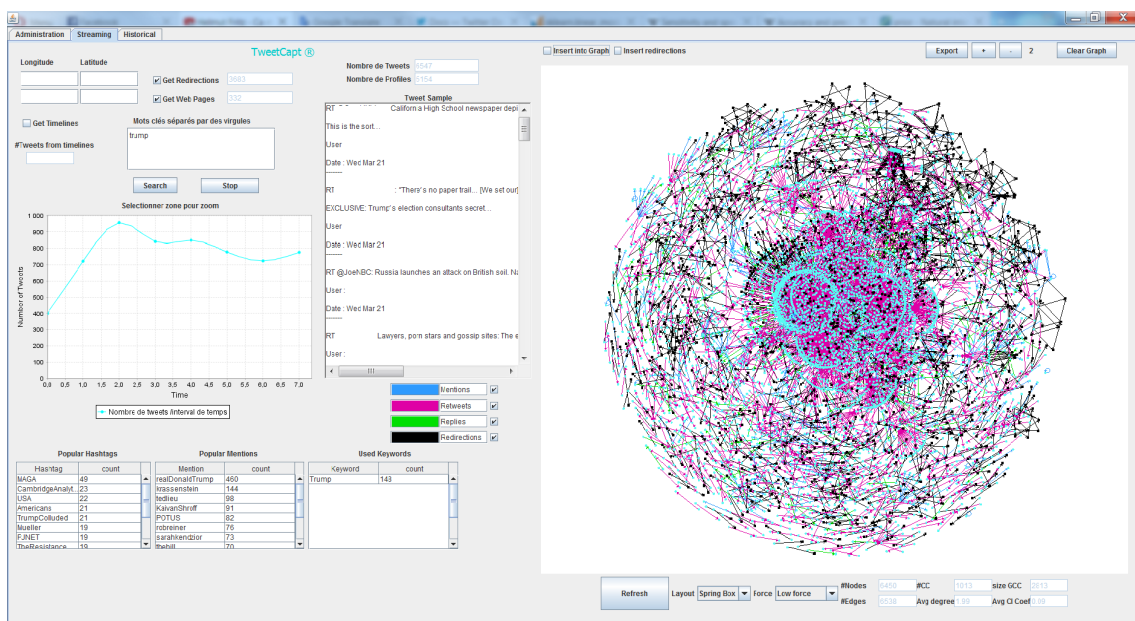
Administration Streaming Historical

TweetCapt ®

Longitude Latitude

Get Redirections 3583

Get Web Pages 332

Get Timelines

Mots clés séparés par des virgules

trump

#Tweets from timelines

Search Stop

Nombre de Tweets 4647
Nombre de Profiles 2154

Tweet Sample

RT California High School newspaper dep

This is the sort...

User

Date : Wed Mar 21

RT : "There's no paper trail... [We set out]

EXCLUSIVE: Trump's election consultants secret...

User

Date : Wed Mar 21

RT @JoeNBC: Russia launches an attack on British soil. N

User :

Date : Wed Mar 21

RT Lawyers, porn stars and gossip sites: The e

User :

Selectionner zone pour zoom

| 1 000 | 900 | 800 | 700 | 600 | 500 | 400 | 300 | 200 | 100 | 0 |

Number of Tweets

0,0 0,5 1,0 1,5 2,0 2,5 3,0 3,5 4,0 4,5 5,0 5,5 6,0 6,5 7,0

Time

Nombre de tweets /interval de temps

Mentions
Retweets
Replies
Redirections

Popular Hashtags

| Hashtag | count |
|---|---|
| MAGA | 49 |
| CambridgeAnalyt. | 23 |
| USA | 22 |
| Americans | 21 |
| TrumpColluded | 21 |
| Mueller | 19 |
| FJNET | 19 |
| TheResistance | 19 |

Popular Mentions

| Mention | count |
|---|---|
| realDonaldTrump | 460 |
| krassenstein | 144 |
| tedlieu | 98 |
| KaivanShroff | 91 |
| POTUS | 82 |
| robreiner | 76 |
| sarahkendzior | 73 |
| thehill | 70 |

Used Keywords

| Keyword | count |
|---|---|
| Trump | 143 |

Insert into Graph Insert redirections

Export + - 2 Clear Graph

Refresh Layout Spring Box Force Low force

#Nodes 6460 #CC 1013 size GCC 2813
#Edges 6538 Avg degree 1.99 Avg Cl Coef 0.09